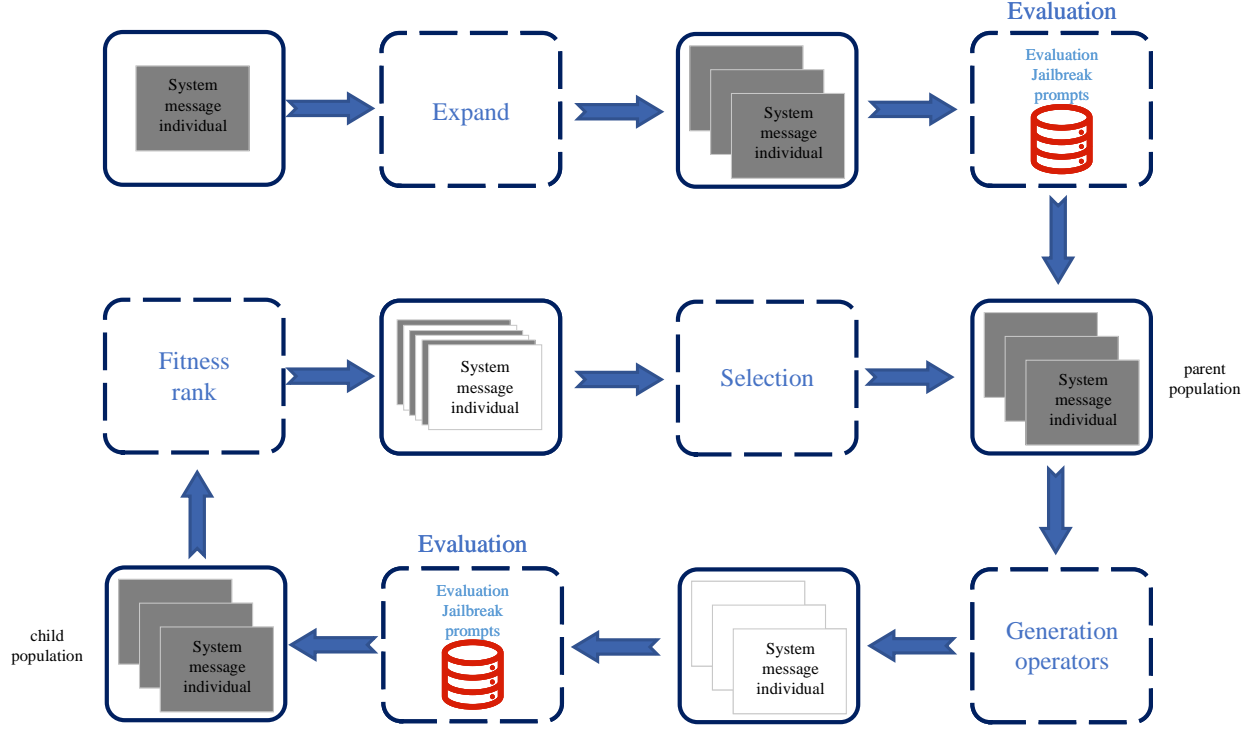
System message individual

Expand

System message individual

Evaluation

Evaluation Jailbreak prompts

Fitness rank

System message individual

Selection

System message individual

parent population

child population

System message individual

Evaluation

Evaluation Jailbreak prompts

System message individual

Generation operators